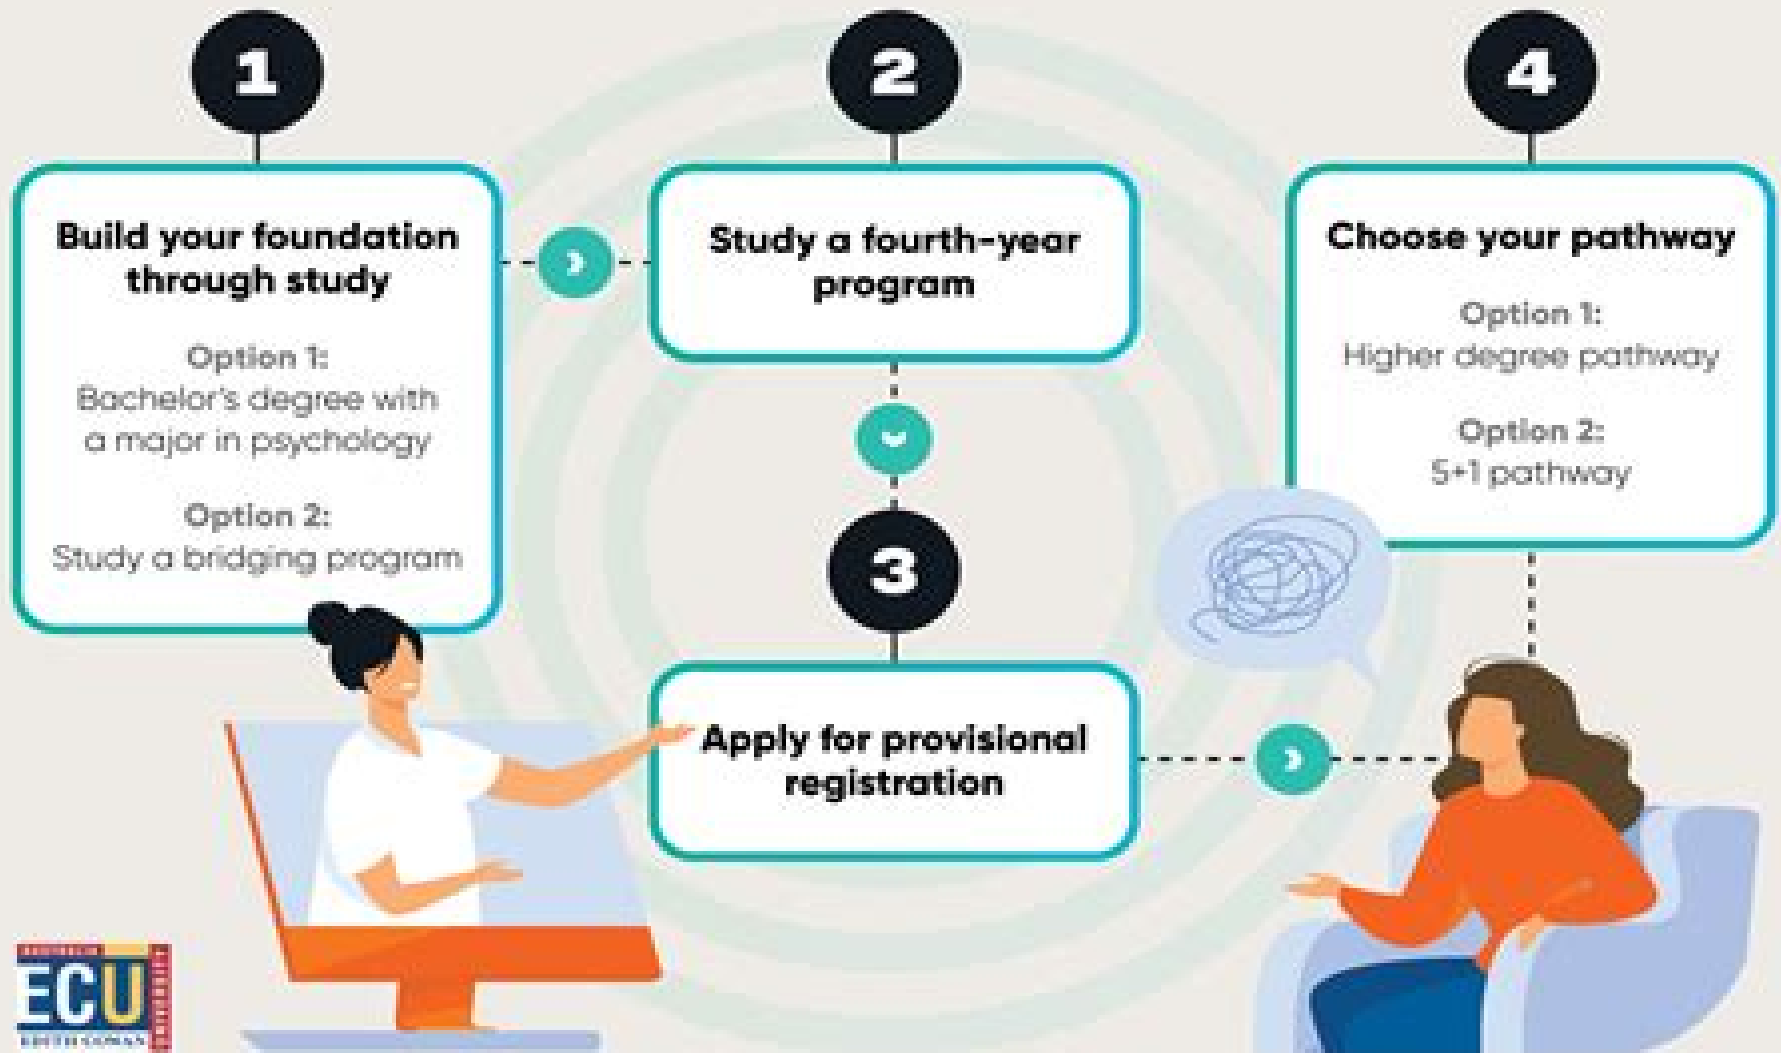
1

Build your foundation through study

Option 1:
Bachelor's degree with a major in psychology

Option 2:
Study a bridging program

2

Study a fourth-year program

3

Apply for provisional registration

4

Choose your pathway

Option 1:
Higher degree pathway

Option 2:
5+1 pathway

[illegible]
ECU
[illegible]